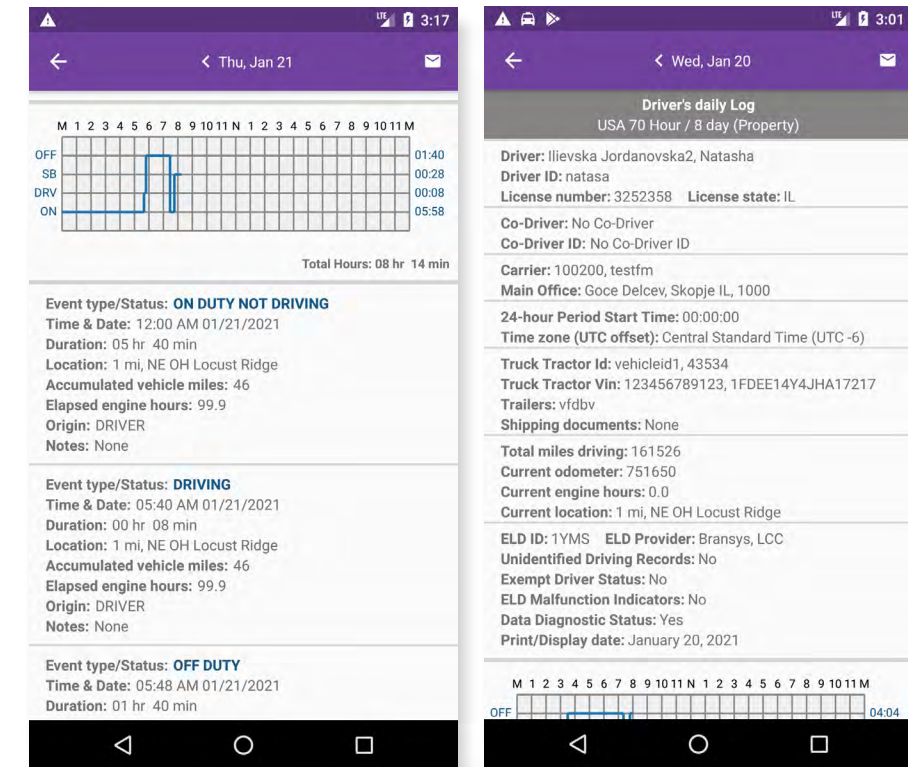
LTE 3:17

< Thu, Jan 21

M 1 2 3 4 5 6 7 8 9 10 11 N 1 2 3 4 5 6 7 8 9 10 11 M

OFF 01:40
SB 00:28
DRV 00:08
ON 05:58

Total Hours: 08 hr 14 min

Event type/Status: ON DUTY NOT DRIVING
Time & Date: 12:00 AM 01/21/2021
Duration: 05 hr 40 min
Location: 1 mi, NE OH Locust Ridge
Accumulated vehicle miles: 46
Elapsed engine hours: 99.9
Origin: DRIVER
Notes: None

Event type/Status: DRIVING
Time & Date: 05:40 AM 01/21/2021
Duration: 00 hr 08 min
Location: 1 mi, NE OH Locust Ridge
Accumulated vehicle miles: 46
Elapsed engine hours: 99.9
Origin: DRIVER
Notes: None

Event type/Status: OFF DUTY
Time & Date: 05:48 AM 01/21/2021
Duration: 01 hr 40 min

LTE 3:01

< Wed, Jan 20

Driver's daily Log
USA 70 Hour / 8 day (Property)

Driver: Ilievska Jordanovska2, Natasha
Driver ID: natasa
License number: 3252358 License state: IL

Co-Driver: No Co-Driver
Co-Driver ID: No Co-Driver ID

Carrier: 100200, testfm
Main Office: Goce Delcev, Skopje IL, 1000

24-hour Period Start Time: 00:00:00
Time zone (UTC offset): Central Standard Time (UTC -6)

Truck Tractor Id: vehicleid1, 43534
Truck Tractor Vin: 123456789123, 1FDEE14Y4JHA17217
Trailers: vfdbv
Shipping documents: None

Total miles driving: 161526
Current odometer: 751650
Current engine hours: 0.0
Current location: 1 mi, NE OH Locust Ridge

ELD ID: 1YMS ELD Provider: Bransys, LCC
Unidentified Driving Records: No
Exempt Driver Status: No
ELD Malfunction Indicators: No
Data Diagnostic Status: Yes
Print/Display date: January 20, 2021

M 1 2 3 4 5 6 7 8 9 10 11 N 1 2 3 4 5 6 7 8 9 10 11 M
OFF 04:04